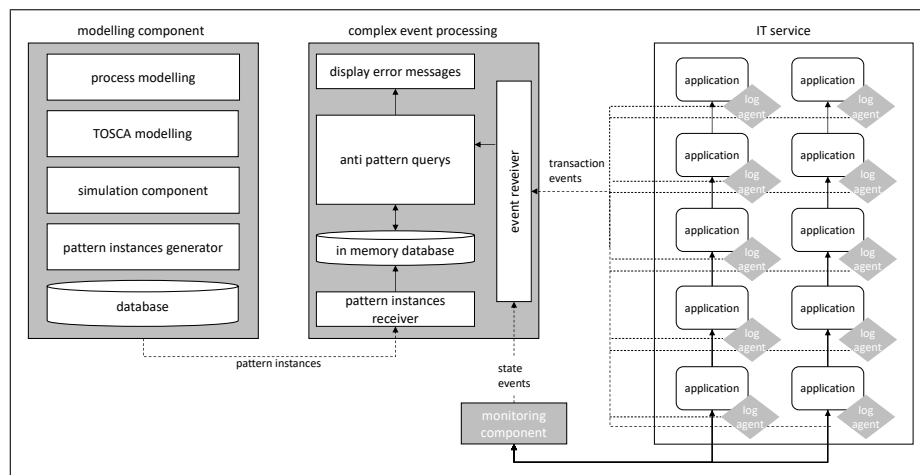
modelling component

process modelling

TOSCA modelling

simulation component

pattern instances generator

database

complex event processing

display error messages

anti pattern querys

in memory database

pattern instances receiver

event reveiver

IT service

application
log agent

application
log agent

application
log agent

application
log agent

application
log agent

application
log agent

application
log agent

application
log agent

application
log agent

application
log agent

transaction events

pattern instances

state events

monitoring component